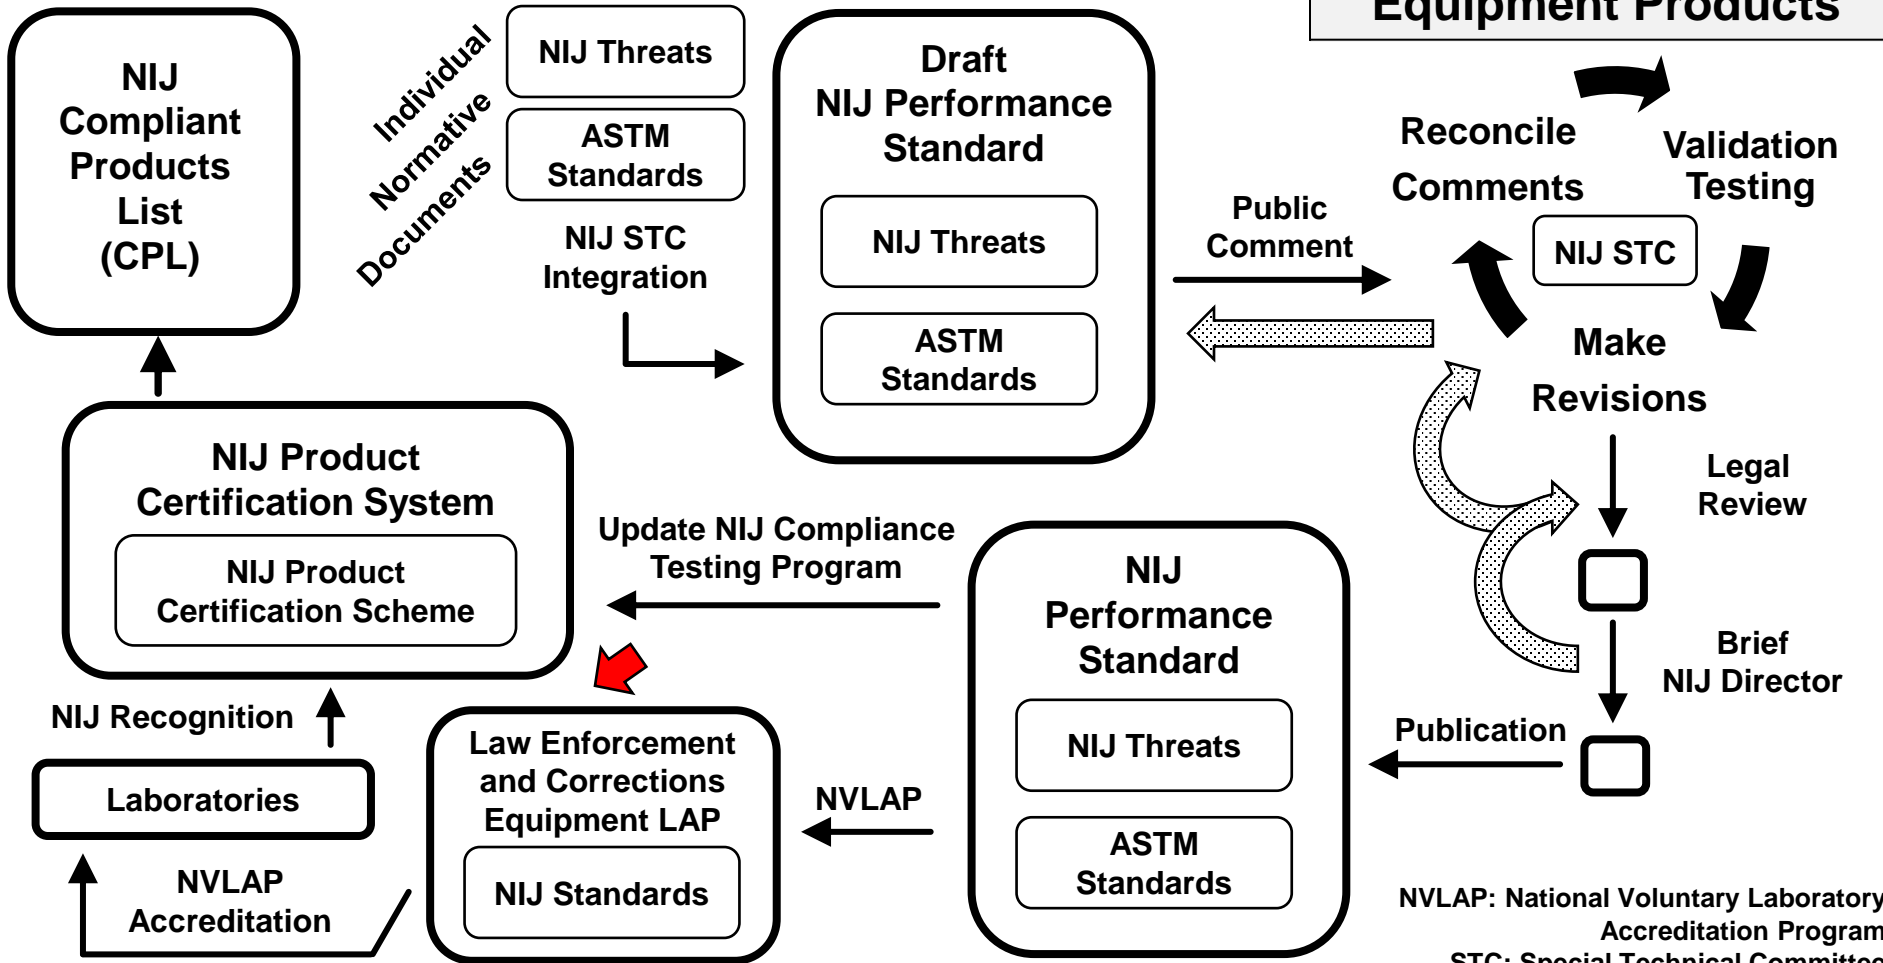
Equipment Products

NIJ Compliant Products List (CPL)

Individual Normative Documents

NIJ Threats

ASTM Standards

NIJ STC Integration

Draft NIJ Performance Standard

NIJ Threats

ASTM Standards

Public Comment

Reconcile Comments

Validation Testing

NIJ STC

Make Revisions

Legal Review

Brief NIJ Director

Publication

NIJ Product Certification System

NIJ Product Certification Scheme

Update NIJ Compliance Testing Program

NIJ Performance Standard

NIJ Threats

ASTM Standards

NIJ Recognition

Laboratories

NVLAP Accreditation

Law Enforcement and Corrections Equipment LAP

NIJ Standards

NVLAP

NVLAP: National Voluntary Laboratory Accreditation Program
STC: Special Technical Committee